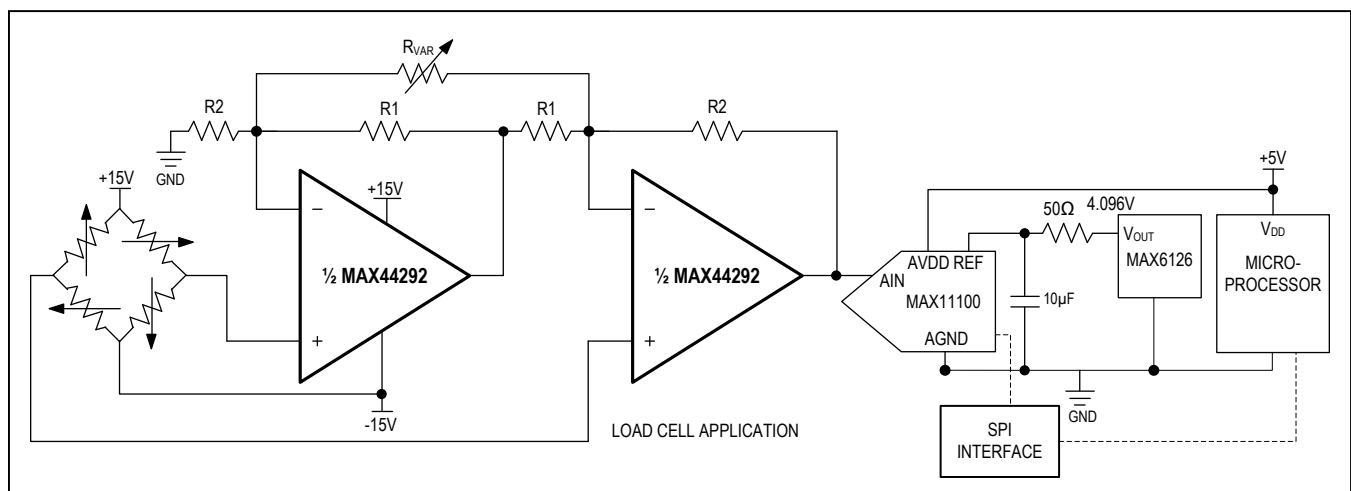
$R_{VAR}$

R2

R1

R1

R2

GND

+15V

+15V

–

+

½ MAX44292

–

+

½ MAX44292

-15V

+5V

50Ω

4.096V

$V_{OUT}$

MAX6126

$V_{DD}$

MICRO-PROCESSOR

AIN

AVDD REF

MAX11100

AGND

10µF

GND

SPI INTERFACE

LOAD CELL APPLICATION